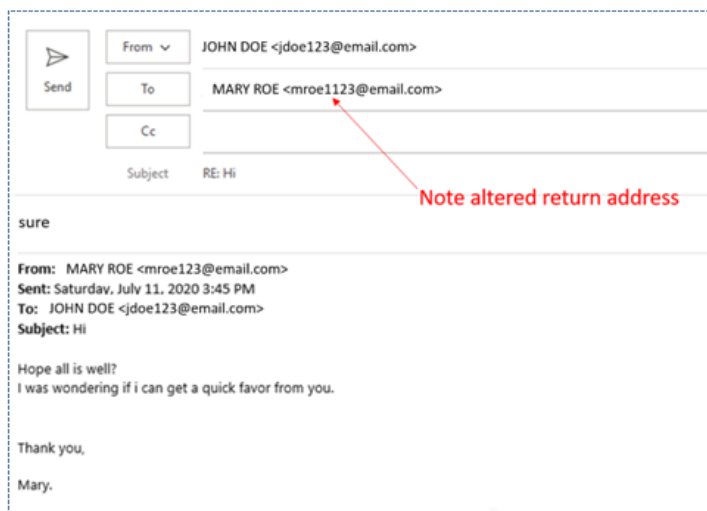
Send

From

JOHN DOE <jdoe123@email.com>

To

MARY ROE <mroe1123@email.com>

Cc

Subject

RE: Hi

Note altered return address

sure

**From:** MARY ROE <mroe123@email.com>
**Sent:** Saturday, July 11, 2020 3:45 PM
**To:** JOHN DOE <jdoe123@email.com>
**Subject:** Hi

Hope all is well?
I was wondering if i can get a quick favor from you.

Thank you,

Mary.